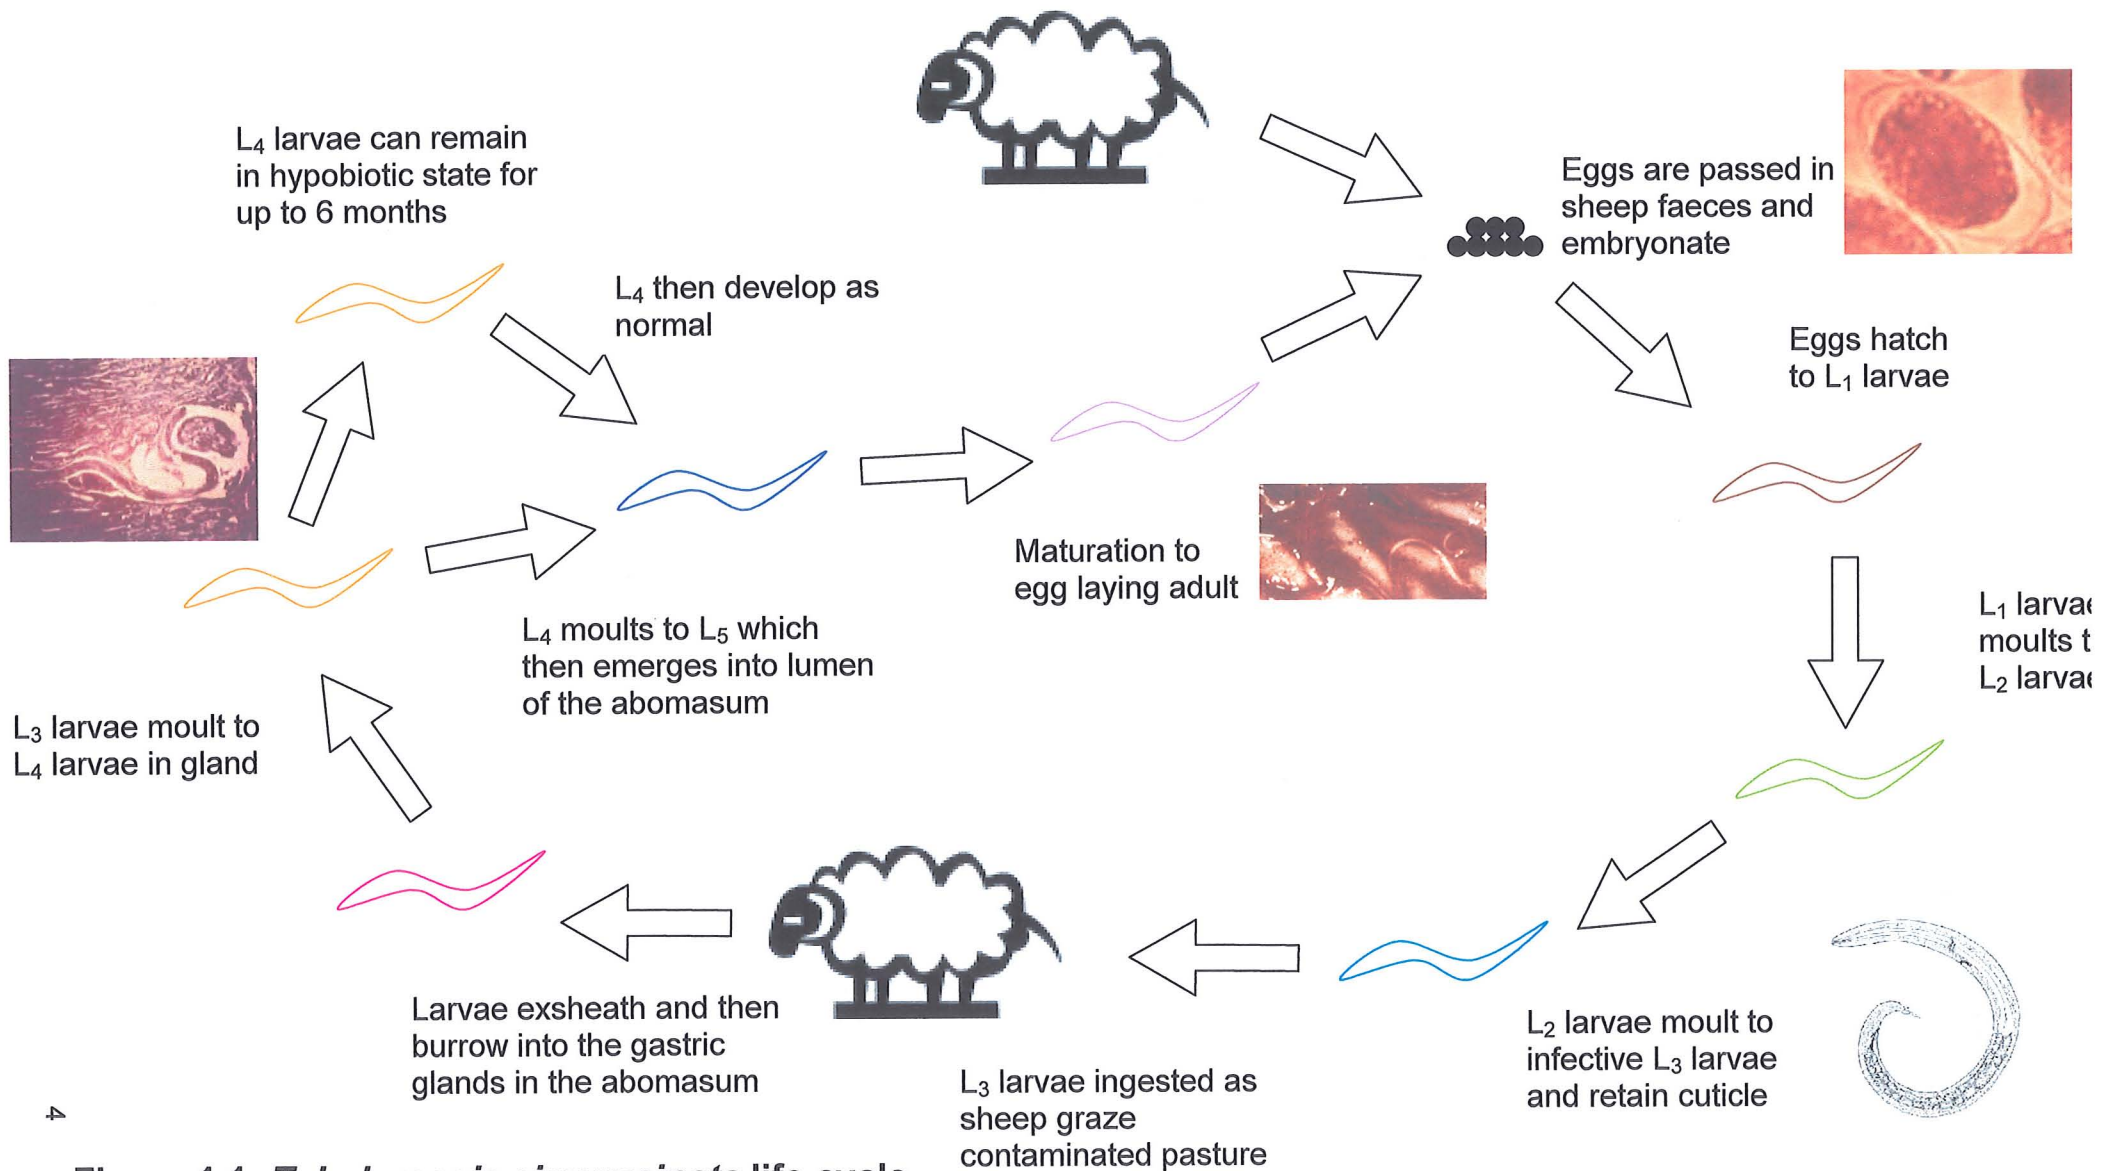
$L_4$ larvae can remain in hypobiotic state for up to 6 months

Eggs are passed in sheep faeces and embryonate

$L_4$ then develop as normal

Eggs hatch to $L_1$ larvae

Maturation to egg laying adult

$L_4$ moults to $L_5$ which then emerges into lumen of the abomasum

$L_1$ larva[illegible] moults t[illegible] $L_2$ larva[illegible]

$L_3$ larvae moult to $L_4$ larvae in gland

Larvae exsheath and then burrow into the gastric glands in the abomasum

$L_3$ larvae ingested as sheep graze contaminated pasture

$L_2$ larvae moult to infective $L_3$ larvae and retain cuticle

4

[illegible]